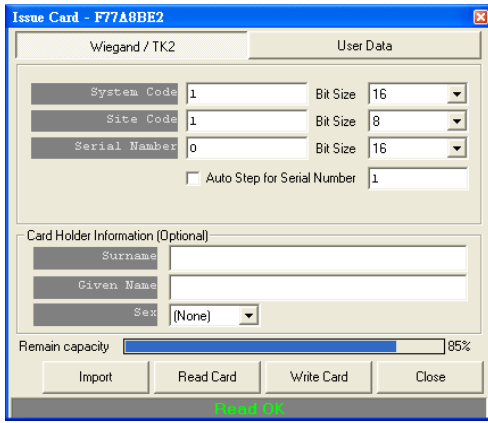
Issue Card - F77A8BE2

Wiegand / TK2
User Data

System Code 1 Bit Size 16
Site Code 1 Bit Size 8
Serial Number 0 Bit Size 16
Auto Step for Serial Number 1

Card Holder Information (Optional)
Surname
Given Name
Sex (None)

Remain capacity 85%

Import
Read Card
Write Card
Close

Read OK